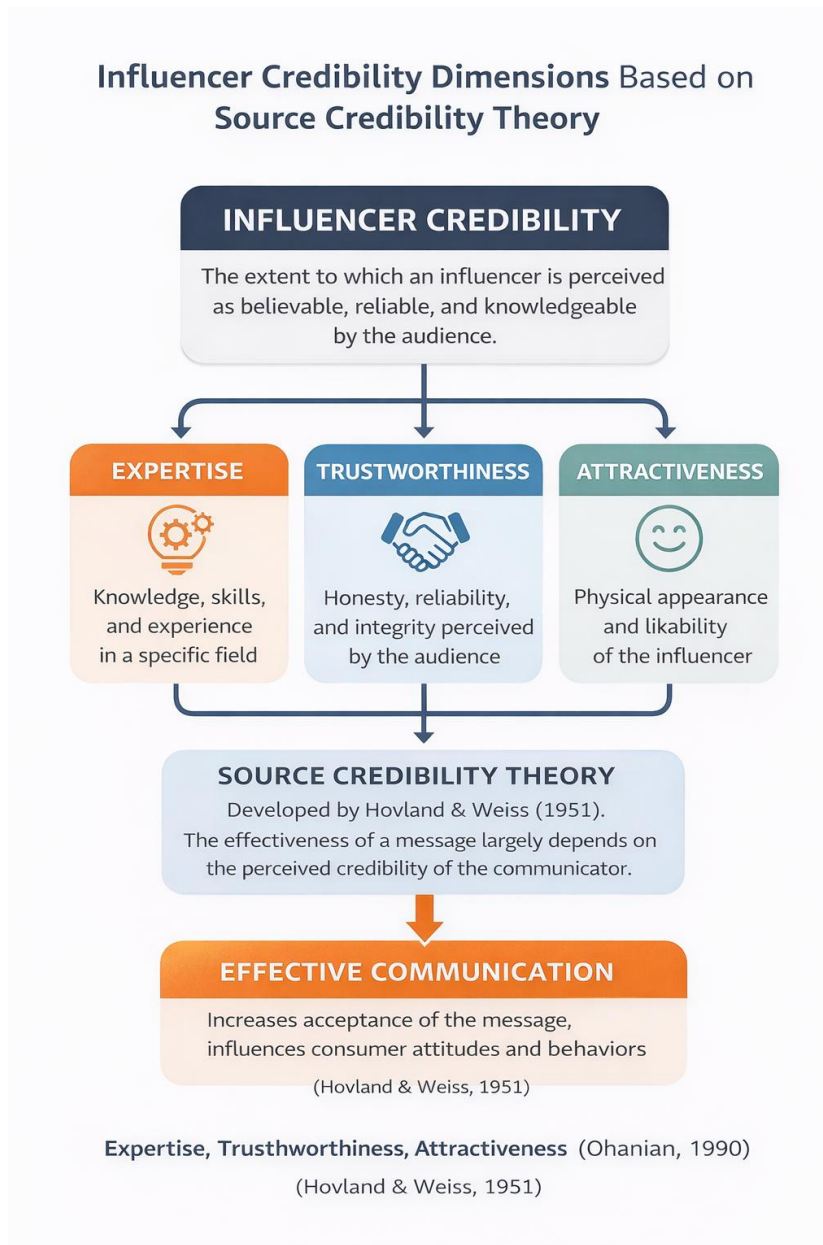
**Influencer Credibility Dimensions** Based on **Source Credibility Theory**

INFLUENCER CREDIBILITY

The extent to which an influencer is perceived as believable, reliable, and knowledgeable by the audience.

EXPERTISE

Knowledge, skills, and experience in a specific field

TRUSTWORTHINESS

Honesty, reliability, and integrity perceived by the audience

ATTRACTIVENESS

Physical appearance and likability of the influencer

SOURCE CREDIBILITY THEORY

Developed by Hovland & Weiss (1951). The effectiveness of a message largely depends on the perceived credibility of the communicator.

EFFECTIVE COMMUNICATION

Increases acceptance of the message, influences consumer attitudes and behaviors

(Hovland & Weiss, 1951)

**Expertise, Trusthworthiness, Attractiveness** (Ohanian, 1990)

(Hovland & Weiss, 1951)